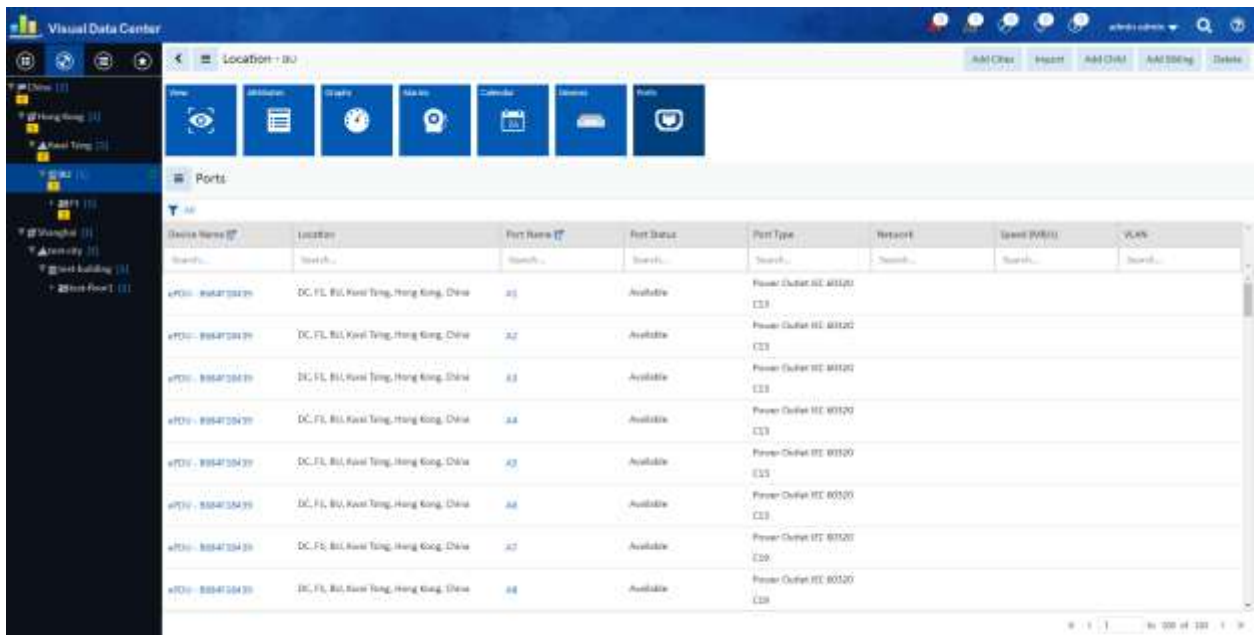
Visual Data Center

admin admin

Location - BU

Add Cities Import Add Child Add Sibling Delete

China [1]
Hong Kong [1]
Kwai Tsing [1]
BU [1]
F1 [1]
Shanghai [1]
test-city [1]
test-building [1]
test-floor1 [1]

View Attributes Graphs Alarms Calendar Devices Ports

Ports

All

| Device Name | Location | Port Name | Port Status | Port Type | Network | Speed (MB/s) | VLAN |
|---|---|---|---|---|---|---|---|
| Search... | Search... | Search... | Search... | Search... | Search... | Search... | Search... |
| ePDU - B9E4F10439 | DC, F1, BU, Kwai Tsing, Hong Kong, China | A1 | Available | Power Outlet IEC 60320 C13 | | | |
| ePDU - B9E4F10439 | DC, F1, BU, Kwai Tsing, Hong Kong, China | A2 | Available | Power Outlet IEC 60320 C13 | | | |
| ePDU - B9E4F10439 | DC, F1, BU, Kwai Tsing, Hong Kong, China | A3 | Available | Power Outlet IEC 60320 C13 | | | |
| ePDU - B9E4F10439 | DC, F1, BU, Kwai Tsing, Hong Kong, China | A4 | Available | Power Outlet IEC 60320 C13 | | | |
| ePDU - B9E4F10439 | DC, F1, BU, Kwai Tsing, Hong Kong, China | A5 | Available | Power Outlet IEC 60320 C13 | | | |
| ePDU - B9E4F10439 | DC, F1, BU, Kwai Tsing, Hong Kong, China | A6 | Available | Power Outlet IEC 60320 C13 | | | |
| ePDU - B9E4F10439 | DC, F1, BU, Kwai Tsing, Hong Kong, China | A7 | Available | Power Outlet IEC 60320 C19 | | | |
| ePDU - B9E4F10439 | DC, F1, BU, Kwai Tsing, Hong Kong, China | A8 | Available | Power Outlet IEC 60320 C19 | | | |

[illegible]